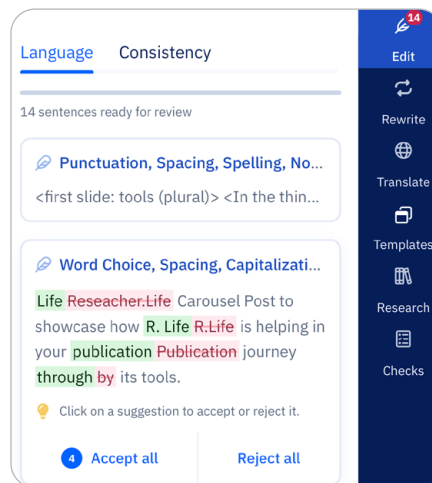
Language Consistency

14 sentences ready for review

Punctuation, Spacing, Spelling, No...

<first slide: tools (plural)> <In the thin...

Word Choice, Spacing, Capitalizati...

Life ~~Reseacher.Life~~ Carousel Post to showcase how R. Life ~~R.Life~~ is helping in your publication ~~Publication~~ journey through ~~by~~ its tools.

Click on a suggestion to accept or reject it.

4 Accept all

Reject all

14

Edit

Rewrite

Translate

Templates

Research

Checks